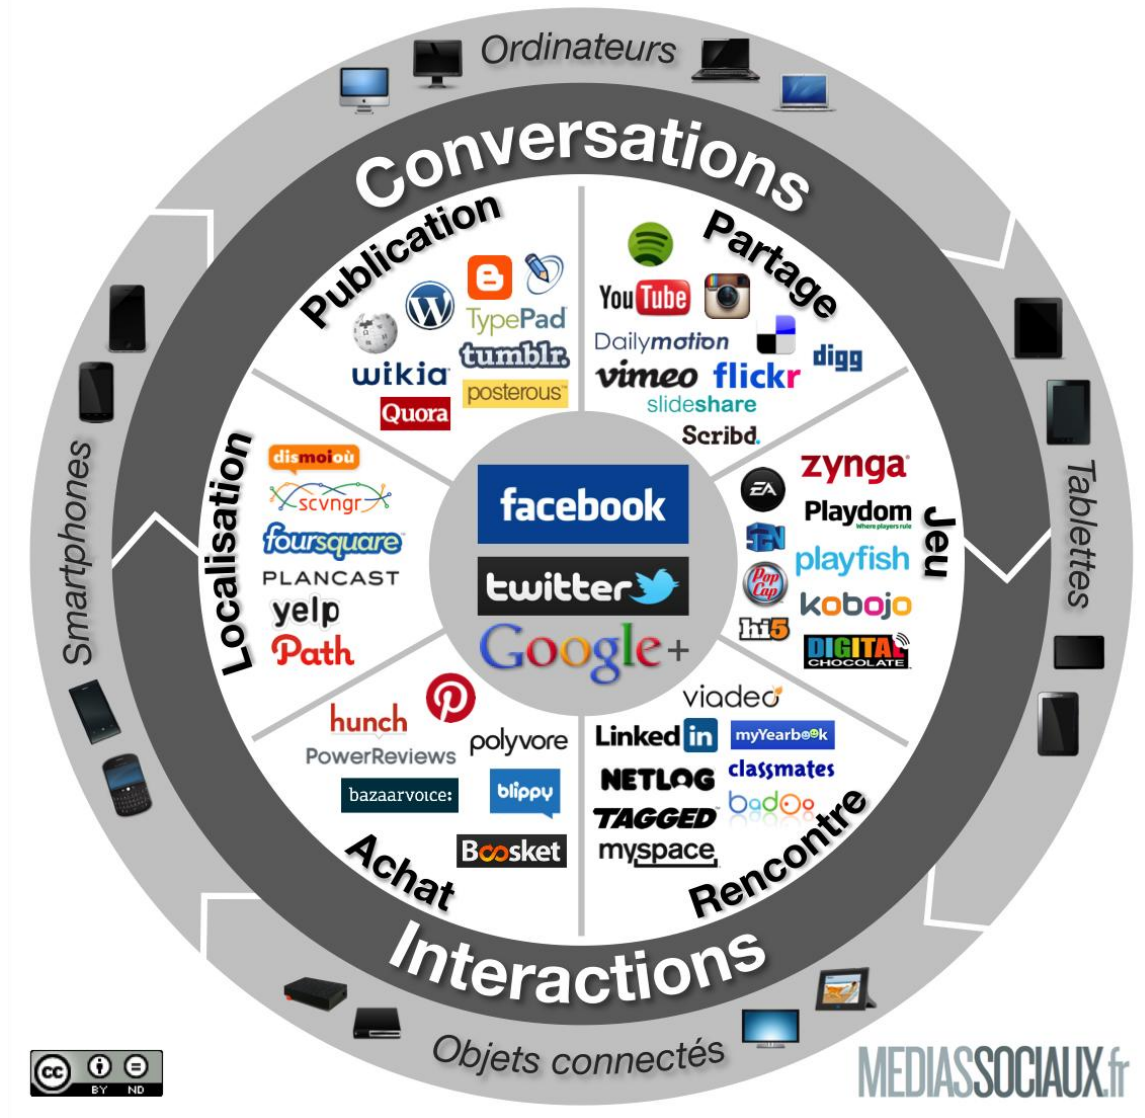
Ordinateurs

Conversations

Publication
TypePad
wikia
tumblr.
Quora
posterous

Partage
You Tube
Dailymotion
vimeo
flickr
digg
slideshare
Scribd.

Localisation
dismoioù
scvngr
foursquare
PLANCAST
yelp
Path

facebook
twitter
Google+

zynga
Playdom
where players rule
playfish
kobojo
hi5
DIGITAL CHOCOLATE
Pop Cap
Jeu

hunch
PowerReviews
polyvore
bazaarvoice:
blippy
Boosket
Achat

viadeo
LinkedIn
myYearbook
NETLOG
classmates
TAGGED
badoo
myspace
Rencontre

Interactions

Smartphones
Tablettes
Objets connectés

BY ND
MEDIASSOCIAUX.fr